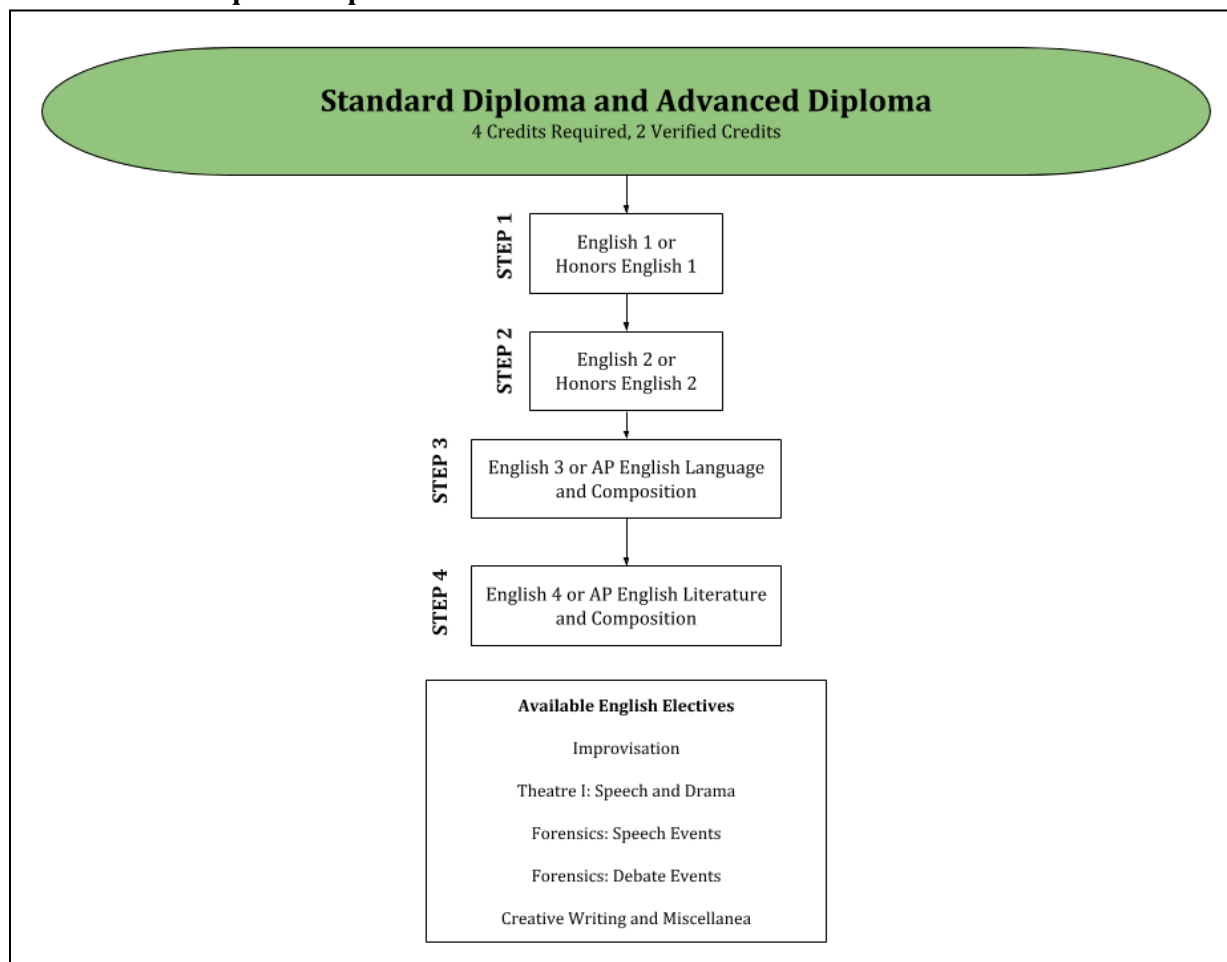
Standard Diploma and Advanced Diploma
4 Credits Required, 2 Verified Credits

STEP 1
English 1 or Honors English 1

STEP 2
English 2 or Honors English 2

STEP 3
English 3 or AP English Language and Composition

STEP 4
English 4 or AP English Literature and Composition

Available English Electives

Improvisation

Theatre I: Speech and Drama

Forensics: Speech Events

Forensics: Debate Events

Creative Writing and Miscellanea